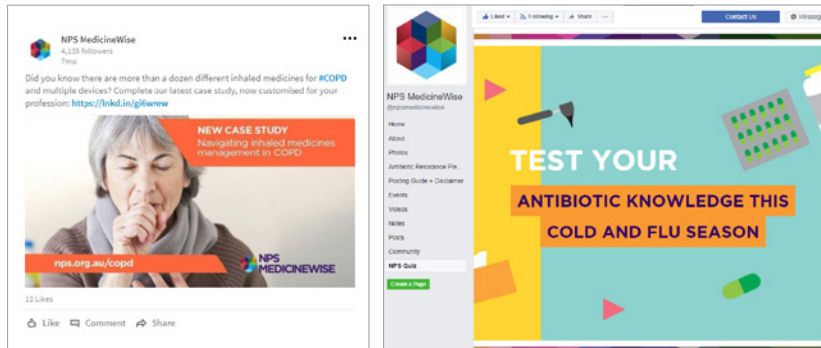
NPS MedicineWise
4,135 followers
7mo

Did you know there are more than a dozen different inhaled medicines for #COPD and multiple devices? Complete our latest case study, now customised for your profession: https://lnkd.in/gi6wrew

NEW CASE STUDY
Navigating inhaled medicines management in COPD

nps.org.au/copd

NPS MEDICINEWISE

12 Likes

Like Comment Share

Liked Following Share ···

Contact Us Message

NPS MedicineWise
@npsmedicinewise

Home
About
Photos
Antibiotic Resistance Pla
Posting Guide + Disclaimer
Events
Videos
Notes
Posts
Community
NPS Quiz

Create a Page

TEST YOUR
ANTIBIOTIC KNOWLEDGE THIS
COLD AND FLU SEASON